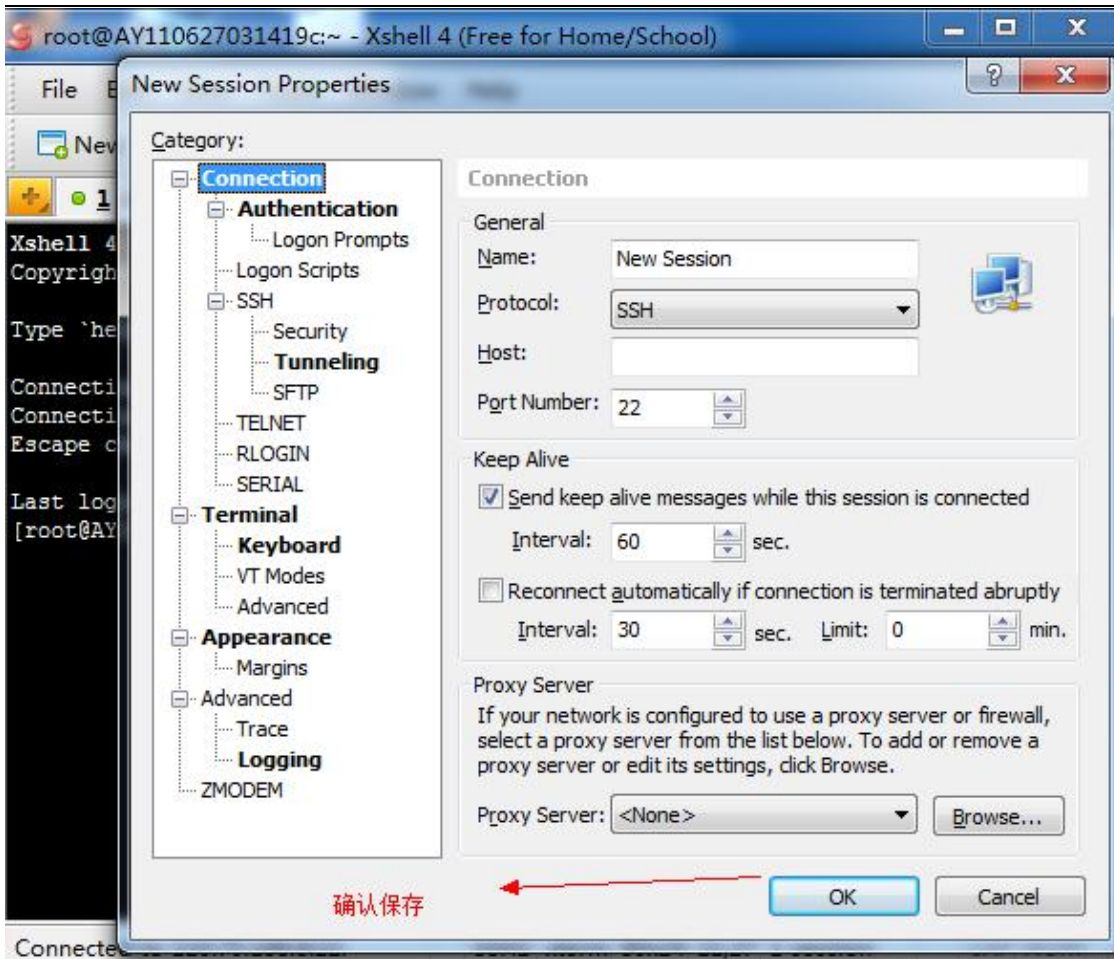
root@AY110627031419c:~ - Xshell 4 (Free for Home/School)

File E

New

1

Xshell 4
Copyrigh

Type `he

Connecti
Connecti
Escape c

Last log
[root@AY

New Session Properties

Category:

Connection
Authentication
Logon Prompts
Logon Scripts
SSH
Security
Tunneling
SFTP
TELNET
RLOGIN
SERIAL
Terminal
Keyboard
VT Modes
Advanced
Appearance
Margins
Advanced
Trace
Logging
ZMODEM

Connection

General
Name: New Session
Protocol: SSH
Host:
Port Number: 22

Keep Alive
Send keep alive messages while this session is connected
Interval: 60 sec.
Reconnect automatically if connection is terminated abruptly
Interval: 30 sec. Limit: 0 min.

Proxy Server
If your network is configured to use a proxy server or firewall, select a proxy server from the list below. To add or remove a proxy server or edit its settings, click Browse.
Proxy Server: <None> Browse...

确认保存

OK Cancel

Connected